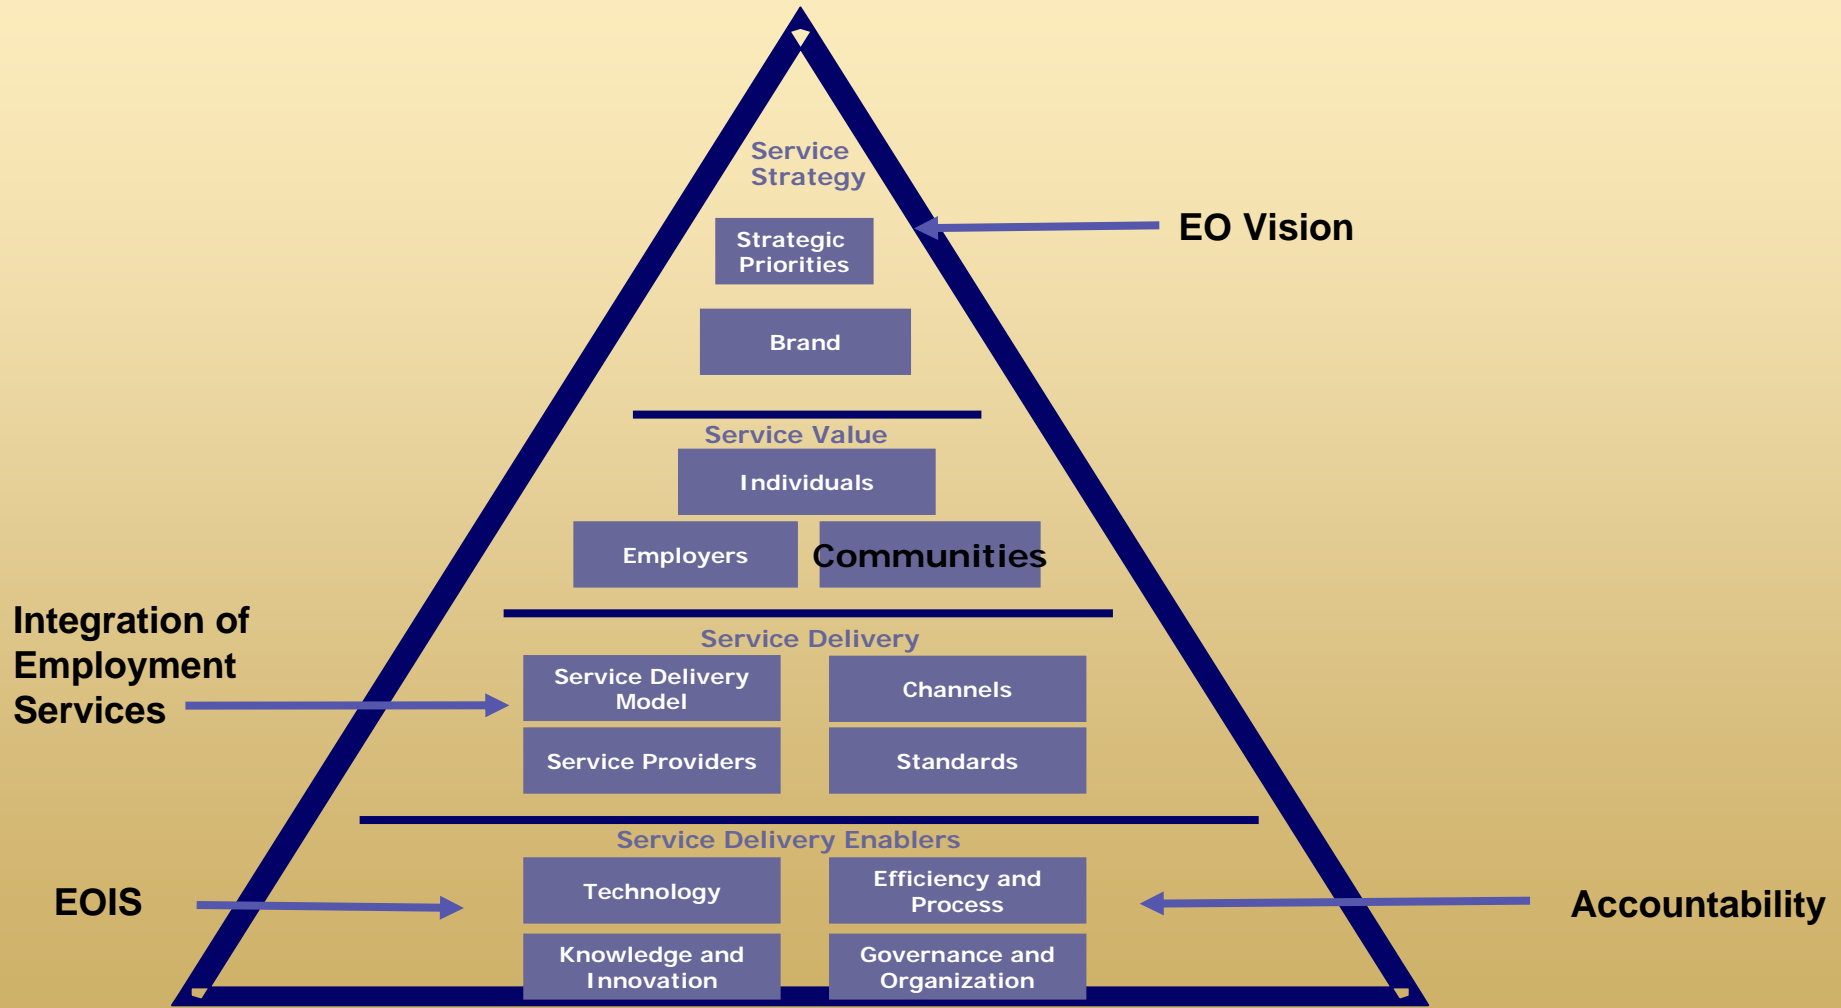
Service Strategy

Strategic Priorities

Brand

EO Vision

Service Value

Individuals

Employers

Communities

Integration of Employment Services

Service Delivery

Service Delivery Model

Channels

Service Providers

Standards

Service Delivery Enablers

EOIS

Technology

Efficiency and Process

Accountability

Knowledge and Innovation

Governance and Organization